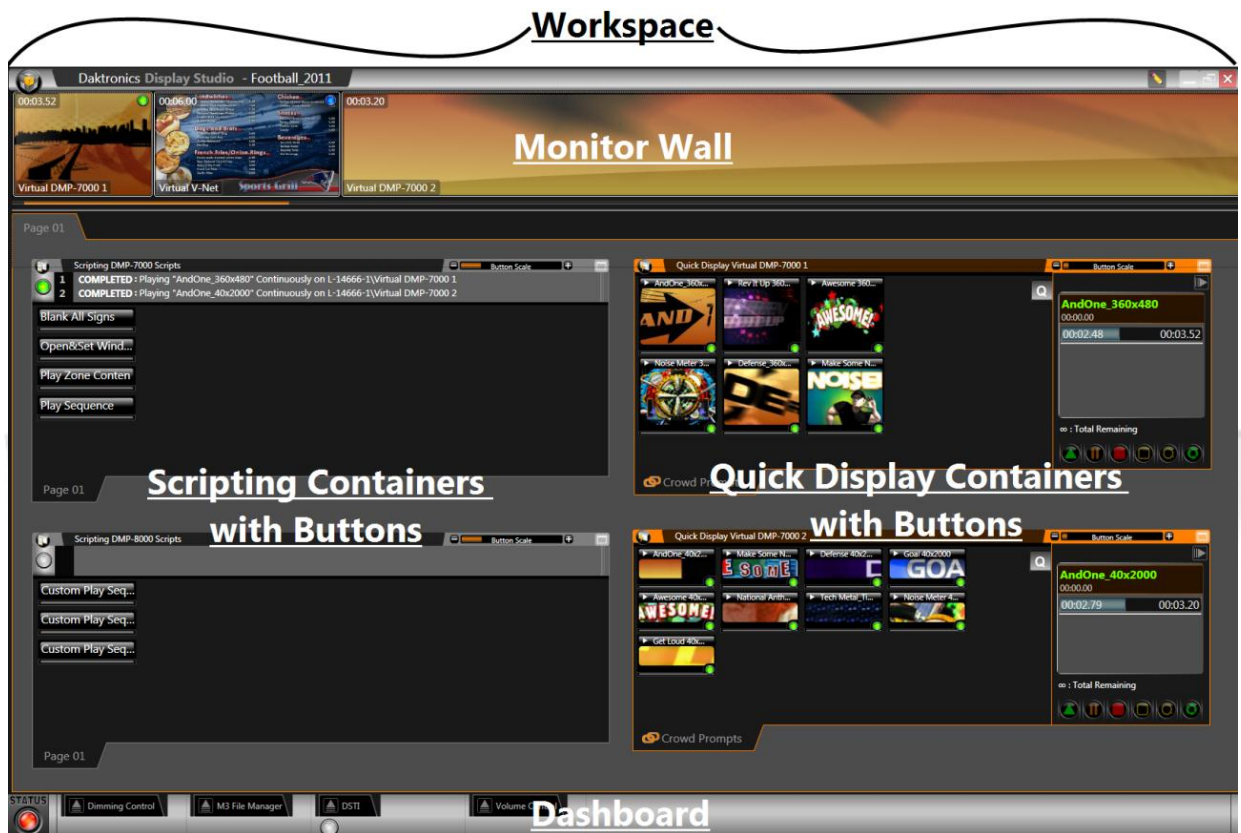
Workspace

Daktronics Display Studio - Football_2011

00:03.52
Virtual DMP-7000 1

00:06.00
Sports Grill
Virtual V-Net

00:03.20
Virtual DMP-7000 2

Monitor Wall

Page 01

Scripting DMP-7000 Scripts
Button Scale
1 COMPLETED : Playing "AndOne_360x480" Continuously on L-14666-1\Virtual DMP-7000 1
2 COMPLETED : Playing "AndOne_40x2000" Continuously on L-14666-1\Virtual DMP-7000 2

Blank All Signs
Open&Set Wind...
Play Zone Conten
Play Sequence

Page 01

Scripting Containers with Buttons

Quick Display Virtual DMP-7000 1
Button Scale
AndOne_360x...
Rev It Up 360...
Awesome 360...
Noise Meter 3...
Defense_360...
Make Some N...

AndOne_360x480
00:00.00
00:02.48
00:03.52
∞ : Total Remaining

Crowd Pr

Quick Display Containers with Buttons

Scripting DMP-8000 Scripts
Button Scale

Custom Play Seq...
Custom Play Seq...
Custom Play Seq...

Page 01

Quick Display Virtual DMP-7000 2
Button Scale
AndOne_40x2...
Make Some N...
Defense 40x2...
Goal 40x2000
Awesome 40x...
National Anth...
Tech Metal_Ti...
Noise Meter 4...
Get Loud 40x...

AndOne_40x2000
00:00.00
00:02.79
00:03.20
∞ : Total Remaining

Crowd Prompts

STATUS
Dimming Control
M3 File Manager
DSTI
Volume C

Dashboard